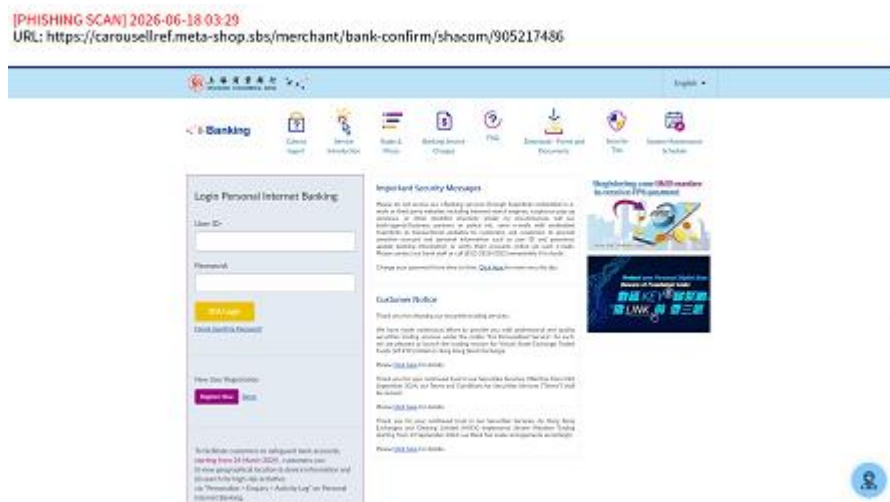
[PHISHING SCAN] 2026-06-18 03:29
URL: https://carousellref.meta-shop.sbs/merchant/bank-confirm/shacom/905217486

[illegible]

English ▾

i-Banking

Cyberport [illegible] | Service Introduction | Rules & Fees | Banking Service Charges | FAQ | Download - Forms and Documents | Security Tips | System Maintenance Schedule

Login Personal Internet Banking

User ID*

Password

SSL Login

Forgot Login/Reset Password

New User Registration

Register Now Demo

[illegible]

Important Security Messages

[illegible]

Change your password from time to time. Click here for more security tips.

Customer Notice

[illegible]

Please Click here for details.

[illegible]

Please Click here for details.

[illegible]

Please Click here for details.

Registering your FPS number to receive FPS payment

Protect your Personal Digital Key
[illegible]
KEY
LINK